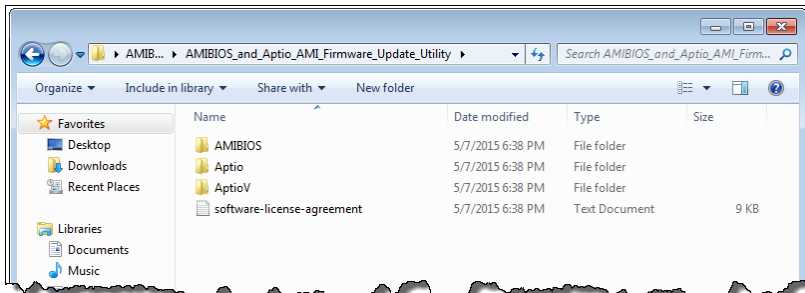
▸ AMIB... ▸ AMIBIOS_and_Aptio_AMI_Firmware_Update_Utility ▸

Search AMIBIOS_and_Aptio_AMI_Firm...

Organize ▾ Include in library ▾ Share with ▾ New folder

Favorites
Desktop
Downloads
Recent Places

Libraries
Documents
Music

| Name | Date modified | Type | Size |
|---|---|---|---|
| AMIBIOS | 5/7/2015 6:38 PM | File folder | |
| Aptio | 5/7/2015 6:38 PM | File folder | |
| AptioV | 5/7/2015 6:38 PM | File folder | |
| software-license-agreement | 5/7/2015 6:38 PM | Text Document | 9 KB |